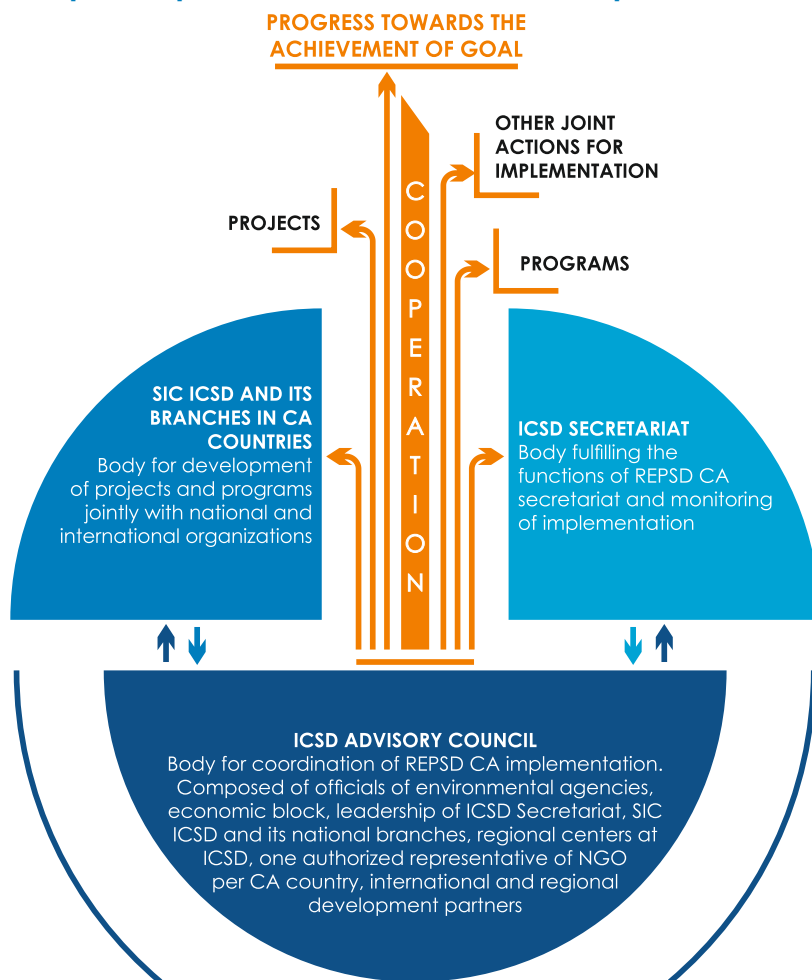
PROGRESS TOWARDS THE ACHIEVEMENT OF GOAL

OTHER JOINT ACTIONS FOR IMPLEMENTATION

PROJECTS

PROGRAMS

COOPERATION

SIC ICSD AND ITS BRANCHES IN CA COUNTRIES
Body for development of projects and programs jointly with national and international organizations

ICSD SECRETARIAT
Body fulfilling the functions of REPSD CA secretariat and monitoring of implementation

ICSD ADVISORY COUNCIL
Body for coordination of REPSD CA implementation. Composed of officials of environmental agencies, economic block, leadership of ICSD Secretariat, SIC ICSD and its national branches, regional centers at ICSD, one authorized representative of NGO per CA country, international and regional development partners